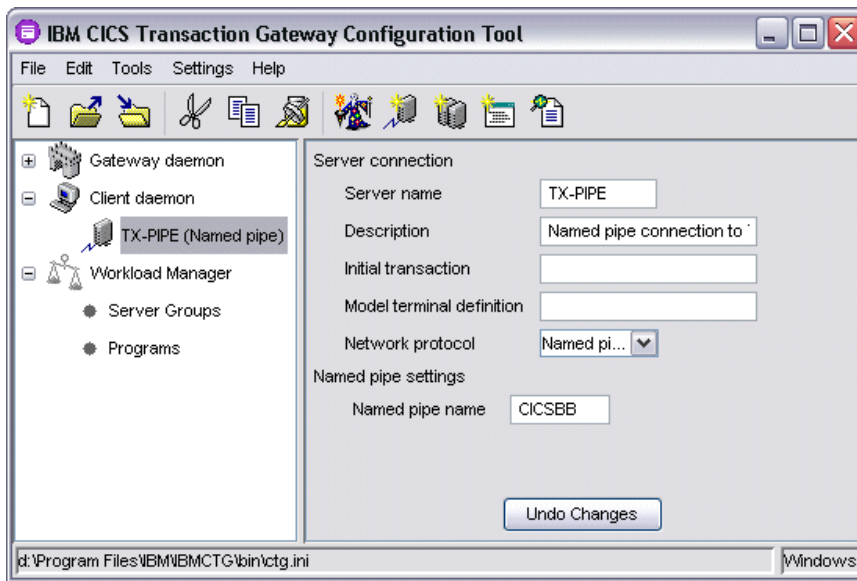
IBM CICS Transaction Gateway Configuration Tool

File Edit Tools Settings Help

Gateway daemon
Client daemon
TX-PIPE (Named pipe)
Workload Manager
Server Groups
Programs

Server connection
Server name TX-PIPE
Description Named pipe connection to
Initial transaction
Model terminal definition
Network protocol Named pi...
Named pipe settings
Named pipe name CICSBB

Undo Changes

d:\Program Files\IBM\IBMCTG\bin\ctg.ini
Windows